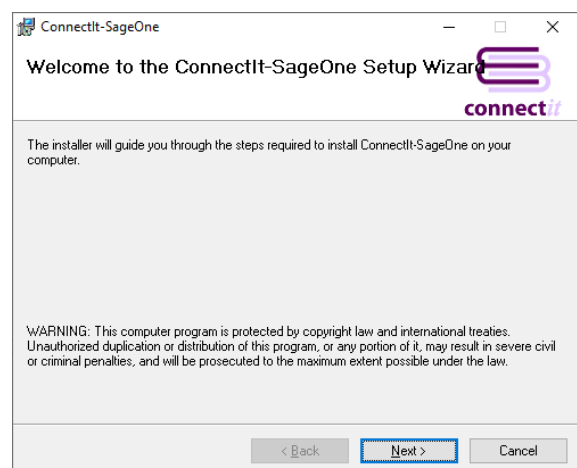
ConnectIt-SageOne

Welcome to the ConnectIt-SageOne Setup Wizard

connectit

The installer will guide you through the steps required to install ConnectIt-SageOne on your computer.

WARNING: This computer program is protected by copyright law and international treaties. Unauthorized duplication or distribution of this program, or any portion of it, may result in severe civil or criminal penalties, and will be prosecuted to the maximum extent possible under the law.

< Back Next > Cancel